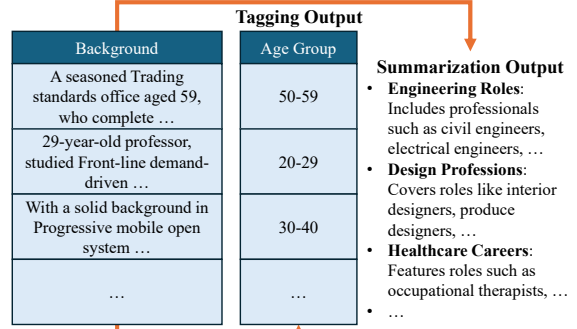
Tagging Output

| Background | Age Group |
|---|---|
| A seasoned Trading standards office aged 59, who complete … | 50-59 |
| 29-year-old professor, studied Front-line demand-driven … | 20-29 |
| With a solid background in Progressive mobile open system … | 30-40 |
| … | … |

Summarization Output

• **Engineering Roles**: Includes professionals such as civil engineers, electrical engineers, …
• **Design Professions**: Covers roles like interior designers, produce designers, …
• **Healthcare Careers**: Features roles such as occupational therapists, …
• …